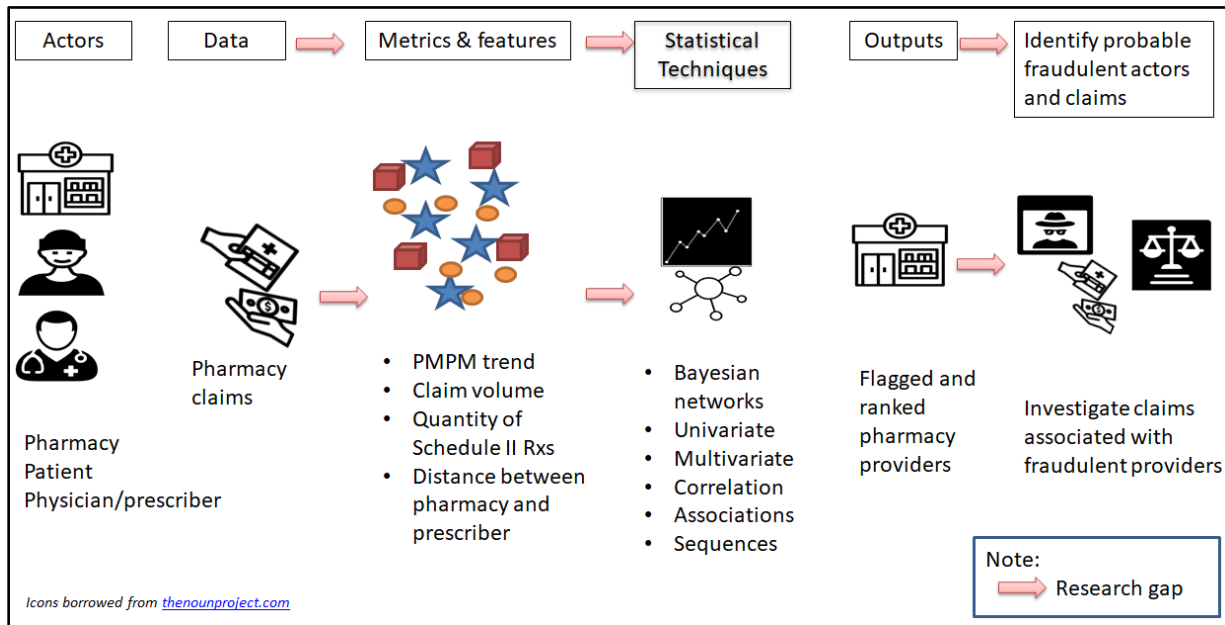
Actors

Data

Metrics & features

Statistical Techniques

Outputs

Identify probable fraudulent actors and claims

Pharmacy
Patient
Physician/prescriber

Pharmacy claims

- PMPM trend
- Claim volume
- Quantity of Schedule II Rxs
- Distance between pharmacy and prescriber

- Bayesian networks
- Univariate
- Multivariate
- Correlation
- Associations
- Sequences

Flagged and ranked pharmacy providers

Investigate claims associated with fraudulent providers

Note:
Research gap

Icons borrowed from thenounproject.com